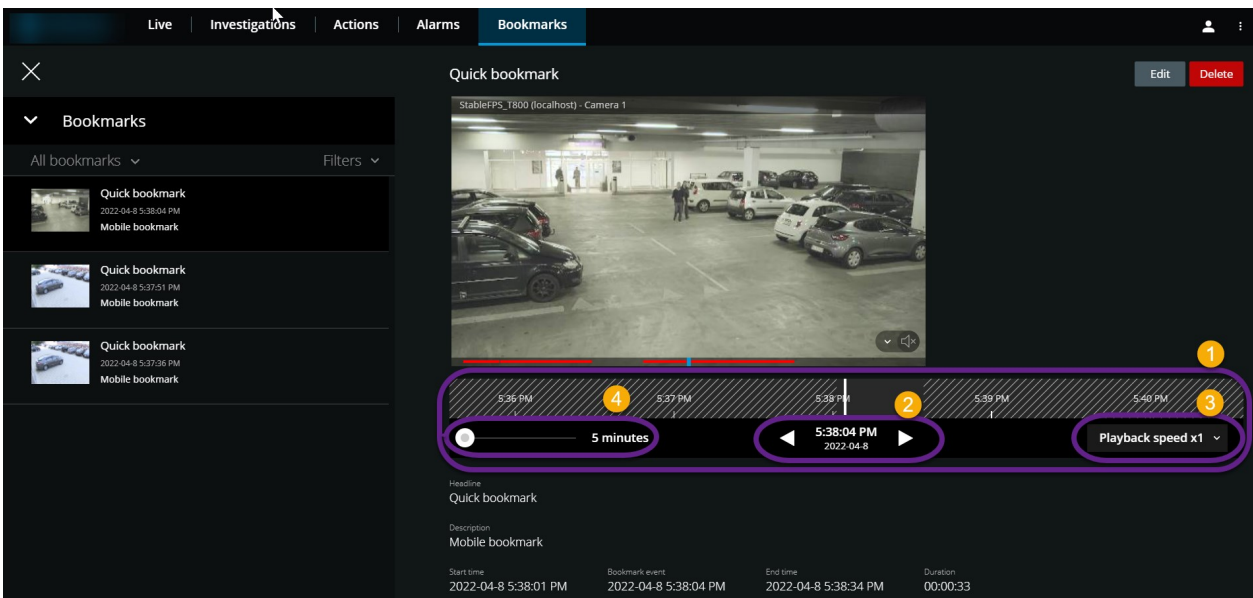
Live | Investigations | Actions | Alarms | Bookmarks

Bookmarks

All bookmarks ⌄ Filters ⌄

Quick bookmark
2022-04-8 5:38:04 PM
Mobile bookmark

Quick bookmark
2022-04-8 5:37:51 PM
Mobile bookmark

Quick bookmark
2022-04-8 5:37:36 PM
Mobile bookmark

Quick bookmark

Edit Delete

StableFPS_T800 (localhost) - Camera 1

1

5:36 PM 4 5:37 PM 5:38 PM 2 5:39 PM 5:40 PM 3

5 minutes

5:38:04 PM
2022-04-8

Playback speed x1

Headline
Quick bookmark

Description
Mobile bookmark

Start time
2022-04-8 5:38:01 PM

Bookmark event
2022-04-8 5:38:04 PM

End time
2022-04-8 5:38:34 PM

Duration
00:00:33